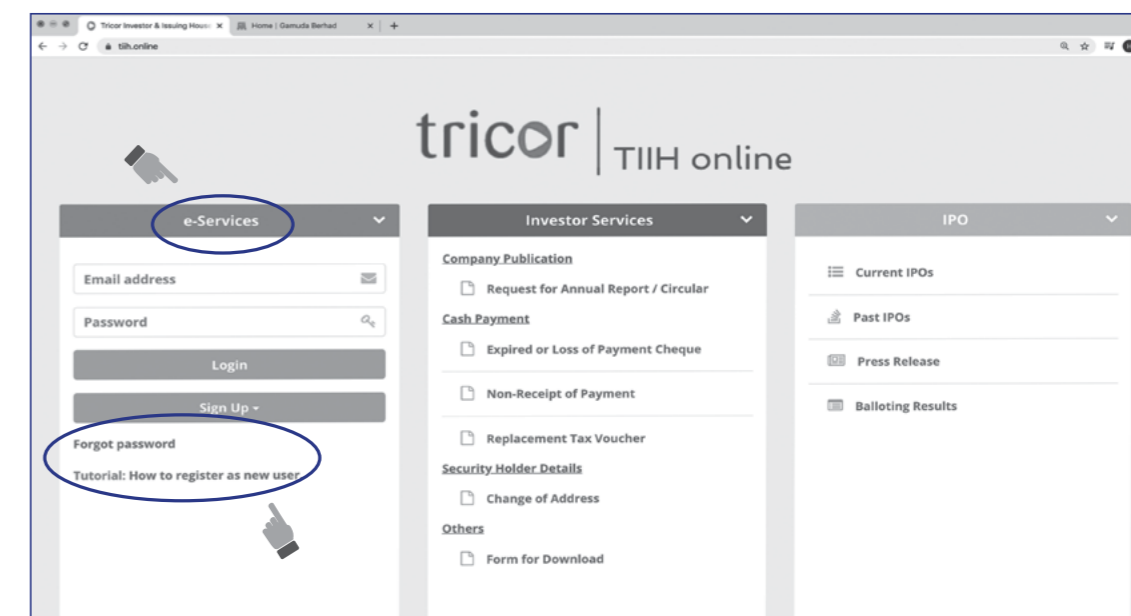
Tricor Investor & Issuing House ×
Home | Gamuda Berhad ×
+
tiih.online

tricor | TIIH online

e-Services
Email address
Password
Login
Sign Up
Forgot password
Tutorial: How to register as new user

Investor Services
Company Publication
Request for Annual Report / Circular
Cash Payment
Expired or Loss of Payment Cheque
Non-Receipt of Payment
Replacement Tax Voucher
Security Holder Details
Change of Address
Others
Form for Download

IPO
Current IPOs
Past IPOs
Press Release
Balloting Results